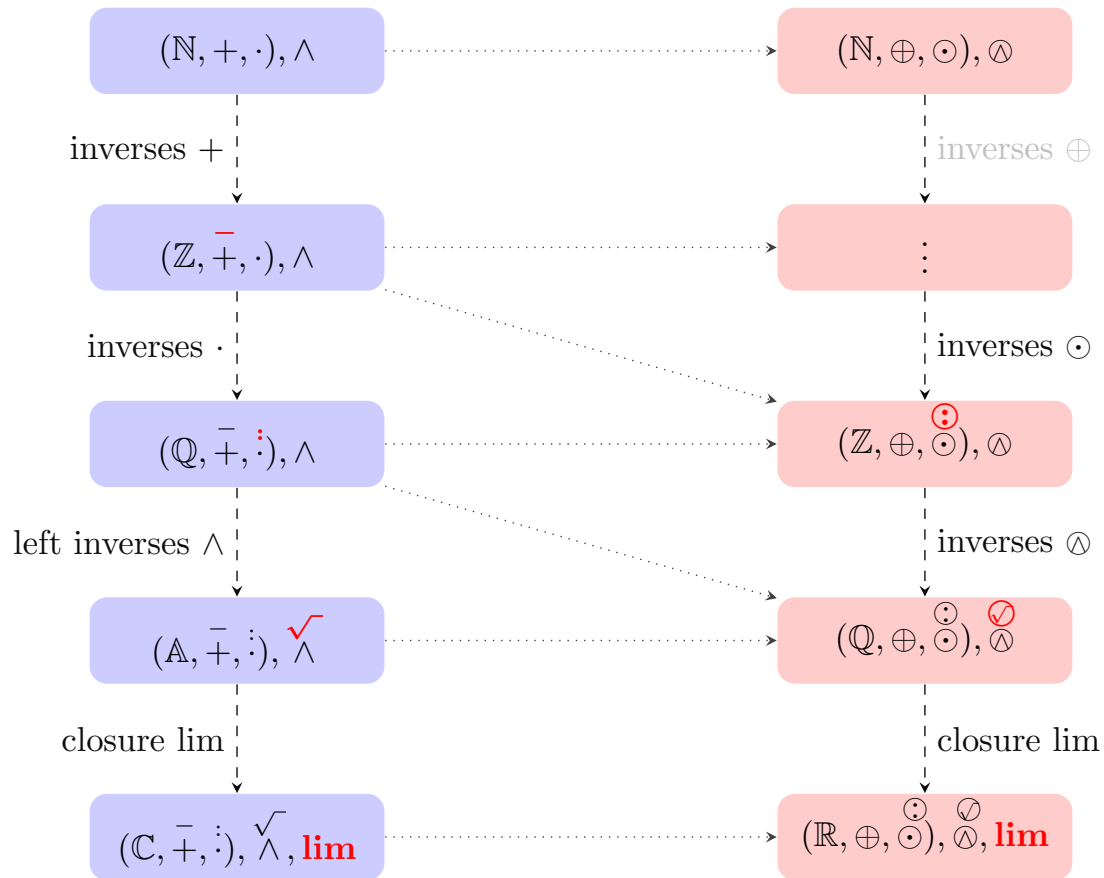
$(\mathbb{N}, +, \cdot), \wedge$

$(\mathbb{N}, \oplus, \odot), \owedge$

inverses $+$

inverses $\oplus$

$(\mathbb{Z}, \overset{-}{+}, \cdot), \wedge$

$\vdots$

inverses $\cdot$

inverses $\odot$

$(\mathbb{Q}, \overset{-}{+}, \overset{\vdots}{\cdot}), \wedge$

$(\mathbb{Z}, \oplus, \overset{\odot}{\odot}), \owedge$

left inverses $\wedge$

inverses $\owedge$

$(\mathbb{A}, \overset{-}{+}, \overset{\vdots}{\cdot}), \overset{\sqrt{}}{\wedge}$

$(\mathbb{Q}, \oplus, \overset{\odot}{\odot}), \overset{\oslash}{\owedge}$

closure lim

closure lim

$(\mathbb{C}, \overset{-}{+}, \overset{\vdots}{\cdot}), \overset{\sqrt{}}{\wedge}, \mathbf{lim}$

$(\mathbb{R}, \oplus, \overset{\odot}{\odot}), \overset{\oslash}{\owedge}, \mathbf{lim}$